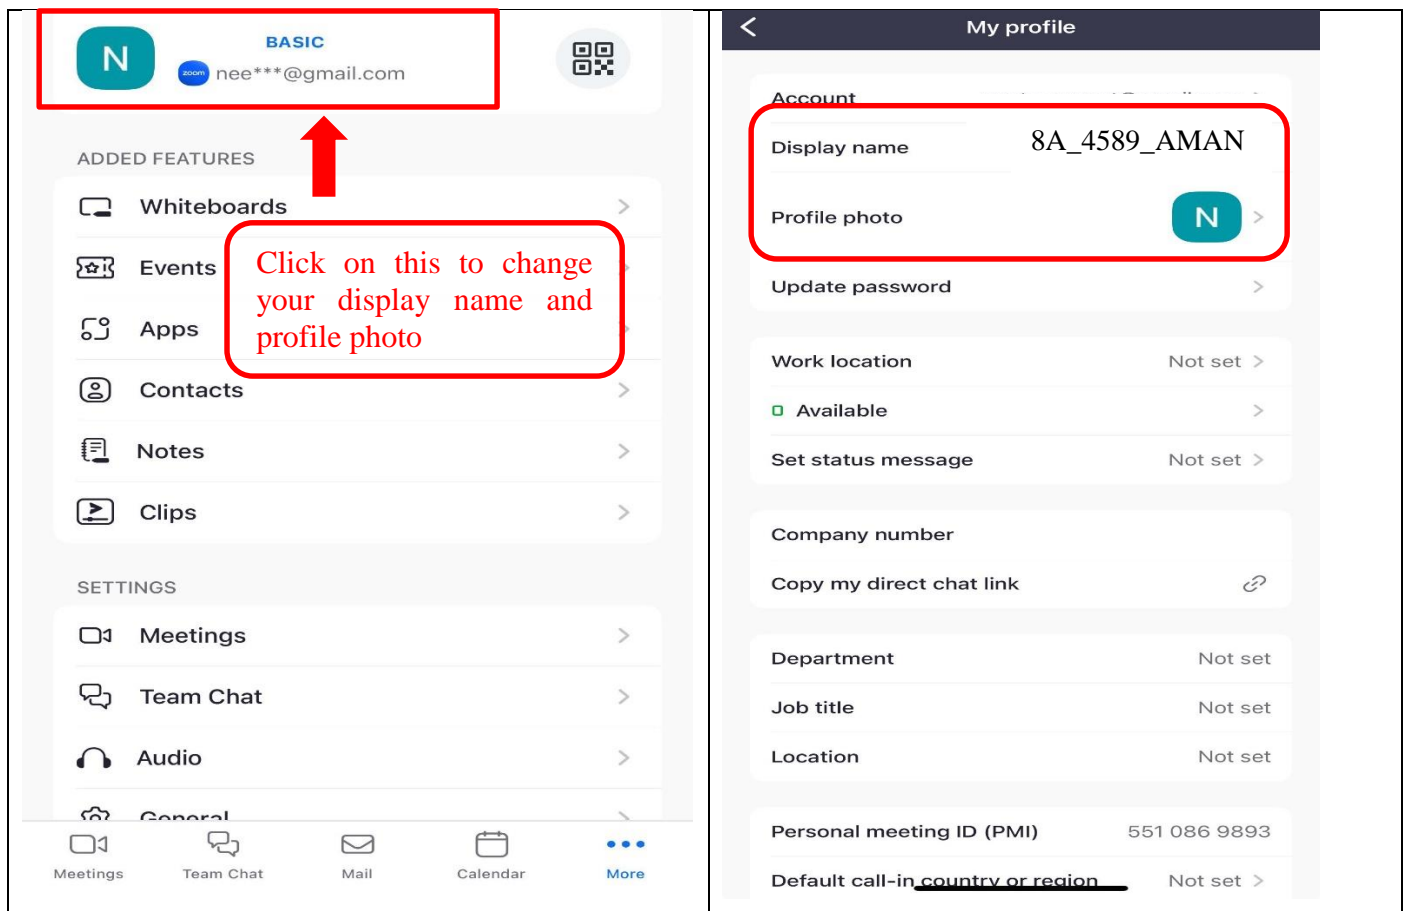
N
BASIC
zoom nee***@gmail.com

ADDED FEATURES
Whiteboards
Events
Apps
Contacts
Notes
Clips

Click on this to change your display name and profile photo

SETTINGS
Meetings
Team Chat
Audio
General

Meetings Team Chat Mail Calendar More

My profile

Account
Display name 8A_4589_AMAN
Profile photo N
Update password
Work location Not set
Available
Set status message Not set
Company number
Copy my direct chat link
Department Not set
Job title Not set
Location Not set
Personal meeting ID (PMI) 551 086 9893
Default call-in country or region Not set